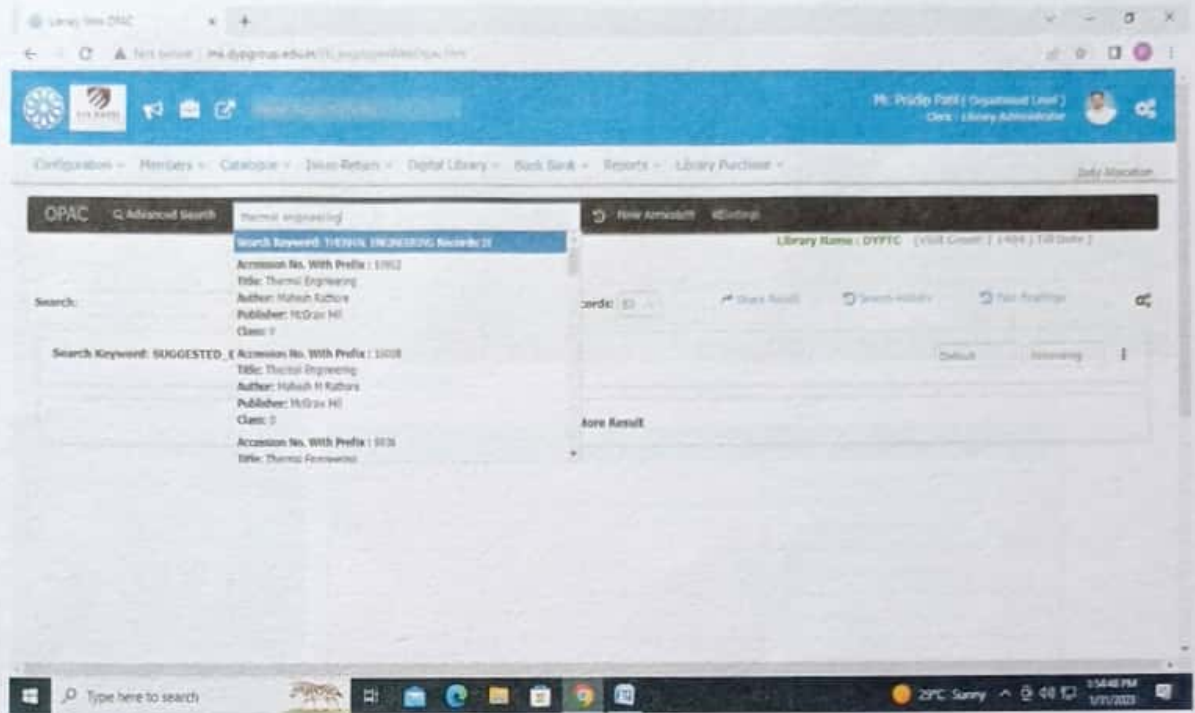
Library Web OPAC

Not secure | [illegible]

Mr. Pradip Patil ( Department Level )
Clerk : Library Administrator

Configuration ▾ Members ▾ Catalogue ▾ Issue-Return ▾ Digital Library ▾ Book Bank ▾ Reports ▾ Library Purchase ▾

OPAC Q Advanced Search thermal engineering New Arrivals Settings

Search Keyword: THERMAL ENGINEERING Records: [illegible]

Accession No. With Prefix : 10952
Title: Thermal Engineering
Author: Mahesh Rathore
Publisher: McGraw Hill
Class: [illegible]

Accession No. With Prefix : 11038
Title: Thermal Engineering
Author: Mahesh M Rathore
Publisher: McGraw Hill
Class: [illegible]

Accession No. With Prefix : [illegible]
Title: Thermal Engineering

Library Name : DYPTC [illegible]

Search:

Records: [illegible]

Share Result Search History Past Readings

Search Keyword: SUGGESTED_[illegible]

Default Ascending

More Result

Type here to search

29°C Sunny

1:54:48 PM
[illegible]